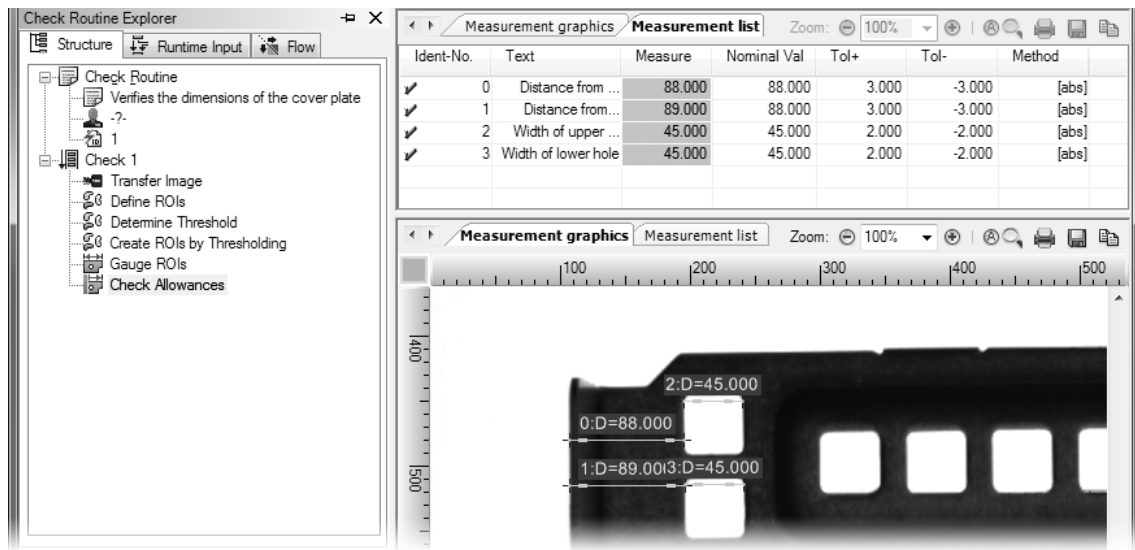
Check Routine Explorer

Structure | Runtime Input | Flow

Check Routine
Verifies the dimensions of the cover plate
-?-
1
Check 1
Transfer Image
Define ROIs
Determine Threshold
Create ROIs by Thresholding
Gauge ROIs
Check Allowances

Measurement graphics | Measurement list | Zoom: 100%

| Ident-No. | Text | Measure | Nominal Val | Tol+ | Tol- | Method |
|---|---|---|---|---|---|---|
| ✓ 0 | Distance from ... | 88.000 | 88.000 | 3.000 | -3.000 | [abs] |
| ✓ 1 | Distance from... | 89.000 | 88.000 | 3.000 | -3.000 | [abs] |
| ✓ 2 | Width of upper ... | 45.000 | 45.000 | 2.000 | -2.000 | [abs] |
| ✓ 3 | Width of lower hole | 45.000 | 45.000 | 2.000 | -2.000 | [abs] |

Measurement graphics | Measurement list | Zoom: 100%

100 200 300 400 500
400
500

2:D=45.000
0:D=88.000
1:D=89.00(3:D=45.000